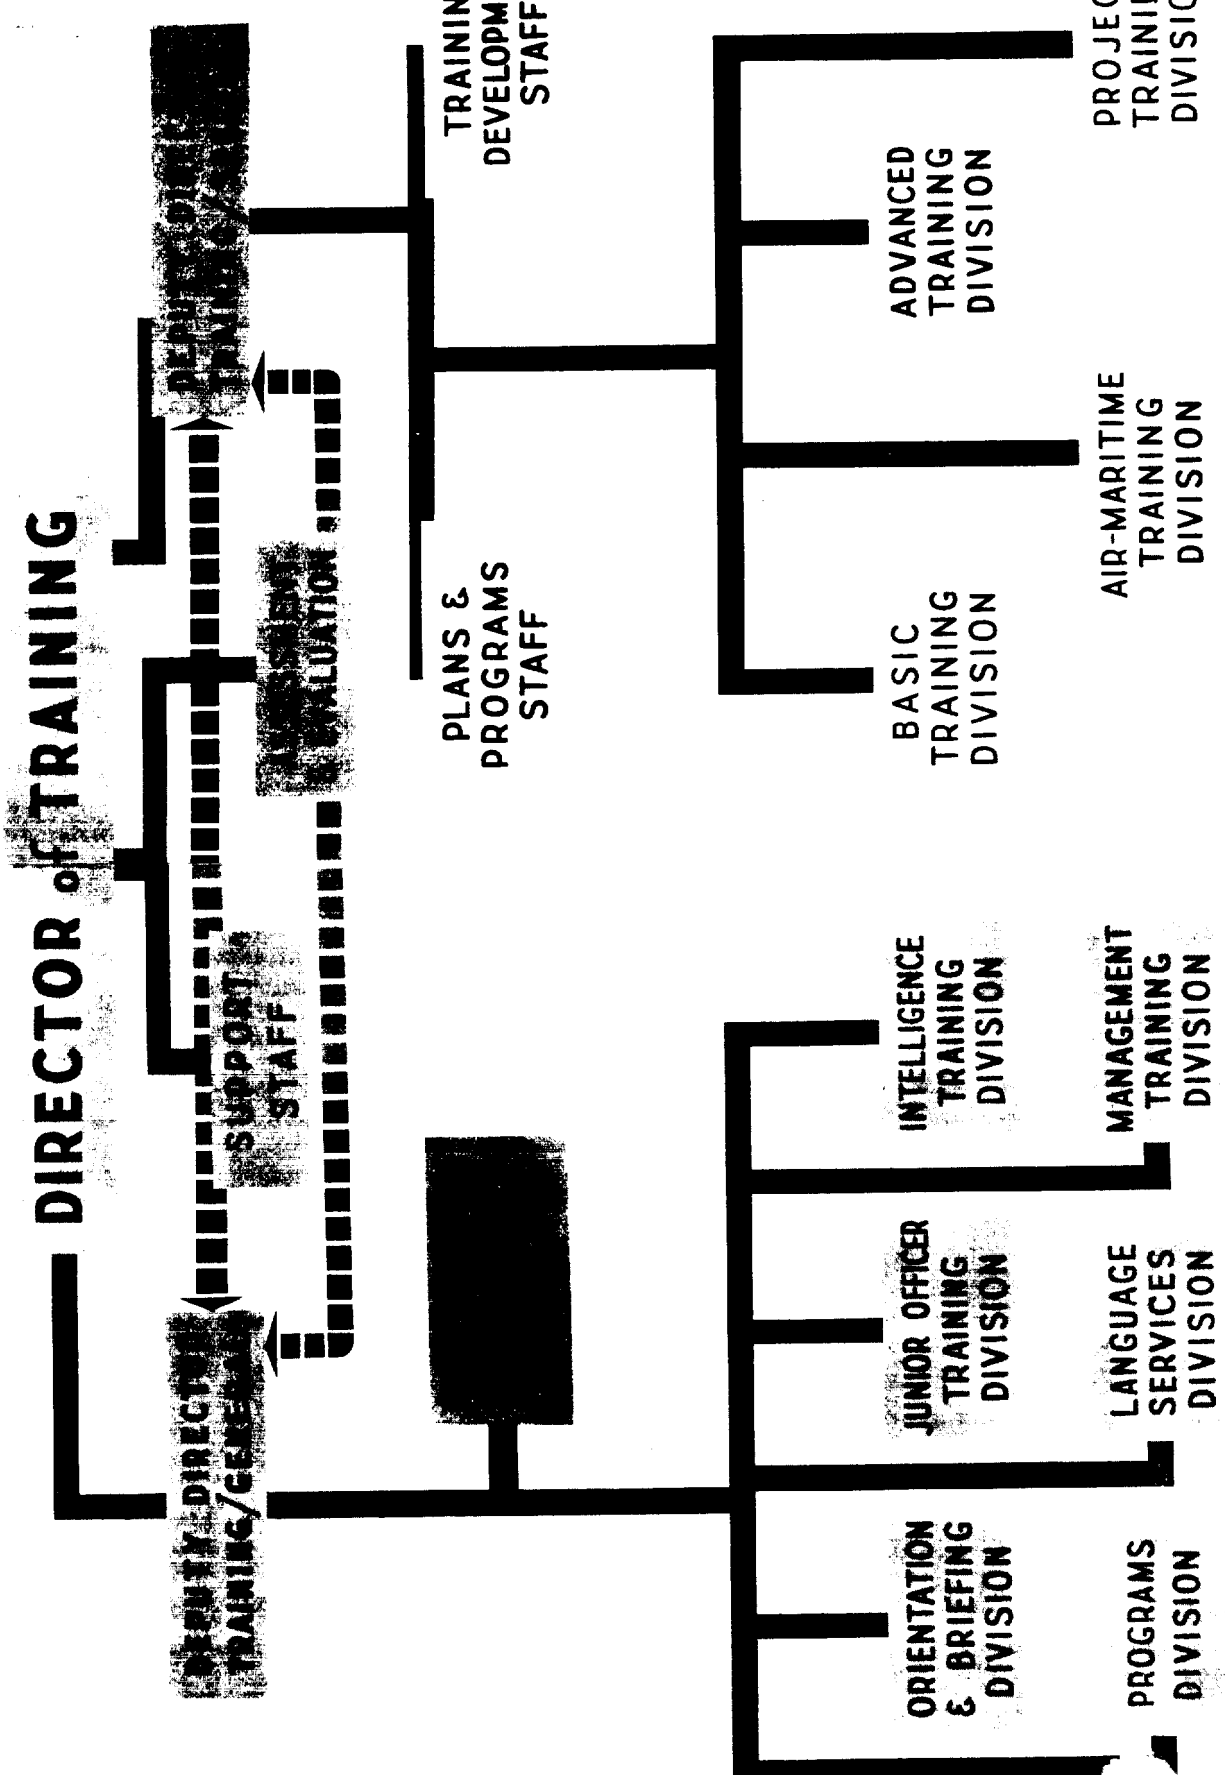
DIRECTOR of TRAINING

DEPUTY DIRECTOR TRAINING/GENERAL

SUPPORT STAFF

ASSESSMENT & EVALUATION

DEPUTY DIRECTOR TRAINING/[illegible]

PLANS & PROGRAMS STAFF

TRAINING DEVELOPM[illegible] STAFF

ORIENTATION & BRIEFING DIVISION

PROGRAMS DIVISION

JUNIOR OFFICER TRAINING DIVISION

LANGUAGE SERVICES DIVISION

INTELLIGENCE TRAINING DIVISION

MANAGEMENT TRAINING DIVISION

BASIC TRAINING DIVISION

AIR-MARITIME TRAINING DIVISION

ADVANCED TRAINING DIVISION

PROJEC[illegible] TRAININ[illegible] DIVISIO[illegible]